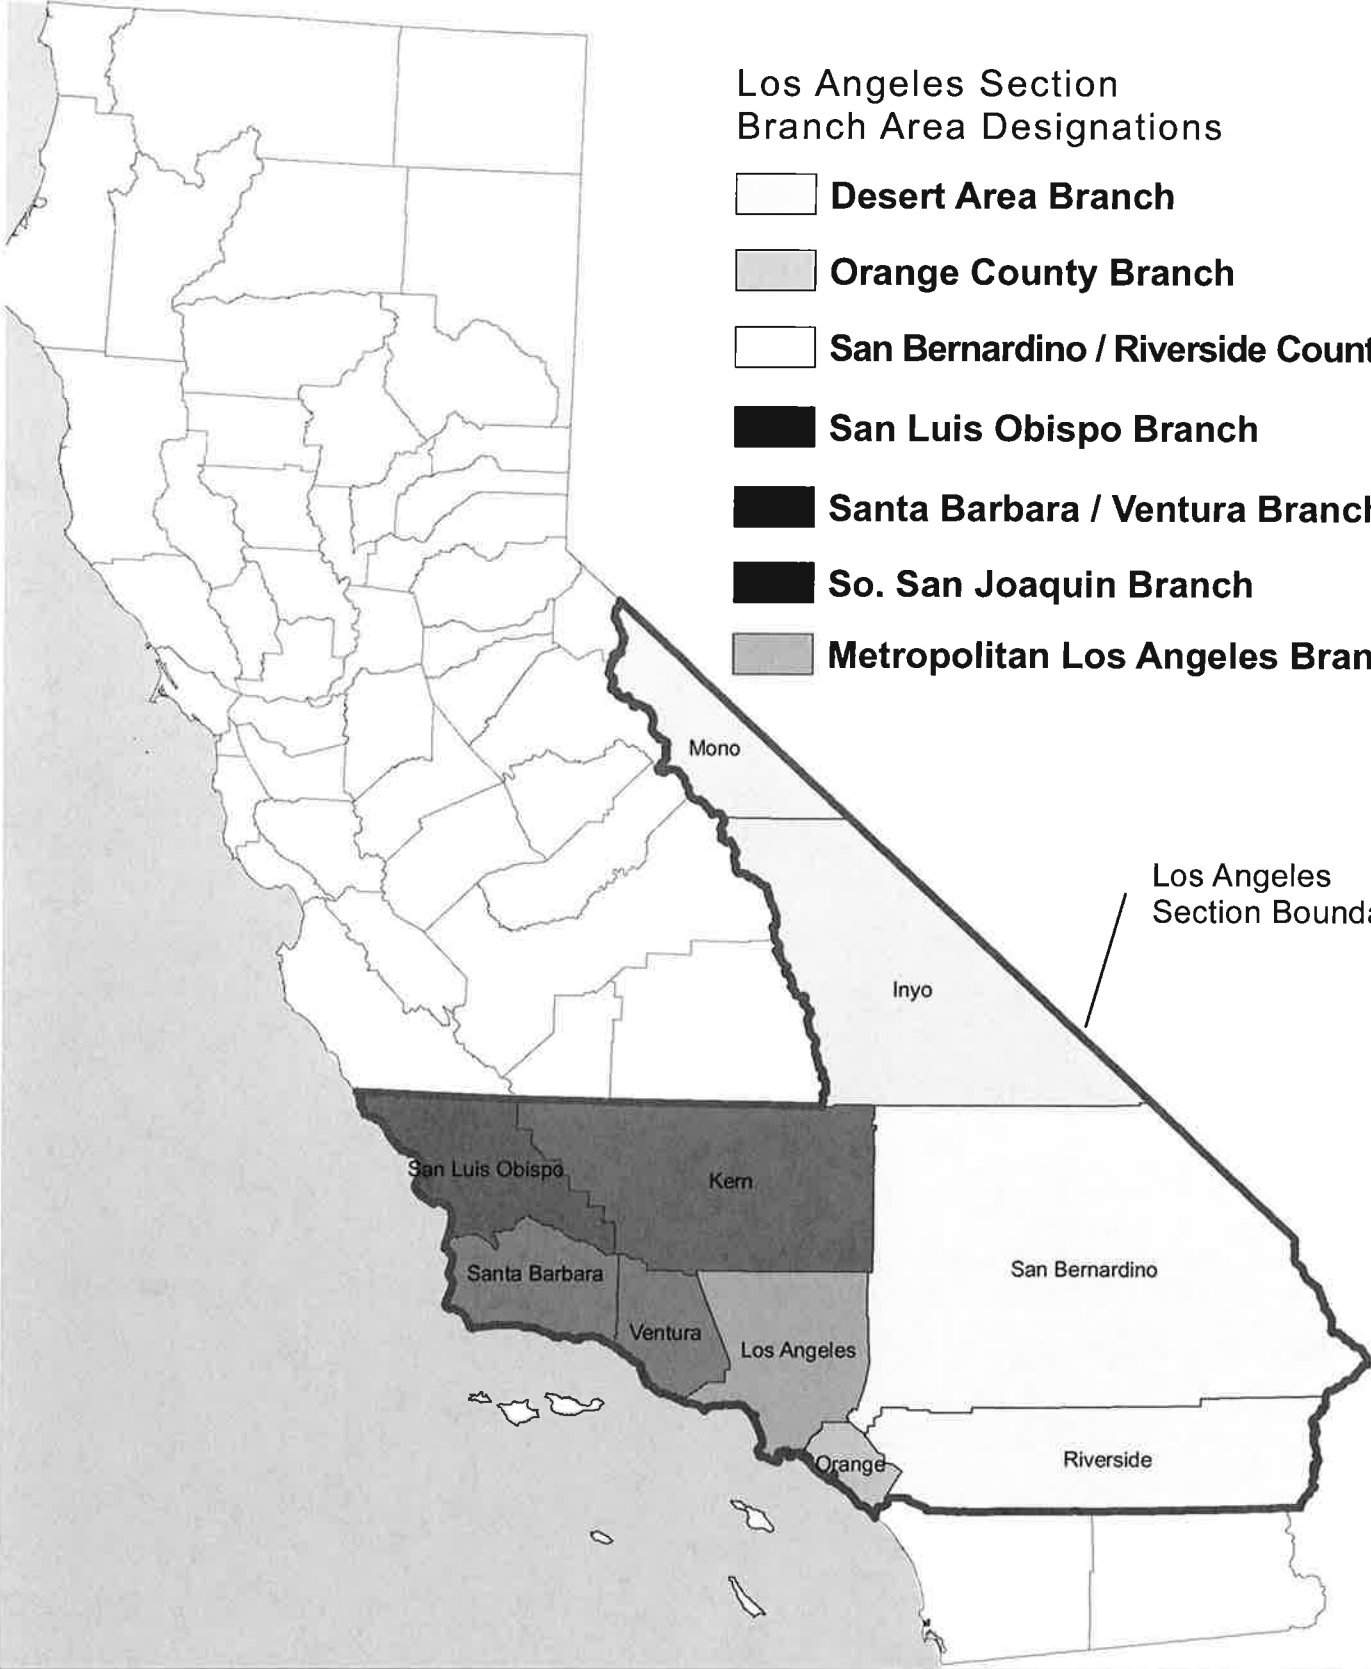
Los Angeles Section
Branch Area Designations

Desert Area Branch

Orange County Branch

San Bernardino / Riverside Count

San Luis Obispo Branch

Santa Barbara / Ventura Branch

So. San Joaquin Branch

Metropolitan Los Angeles Bran

Mono

Los Angeles
Section Bound

Inyo

San Luis Obispo

Kern

Santa Barbara

San Bernardino

Ventura

Los Angeles

Orange

Riverside